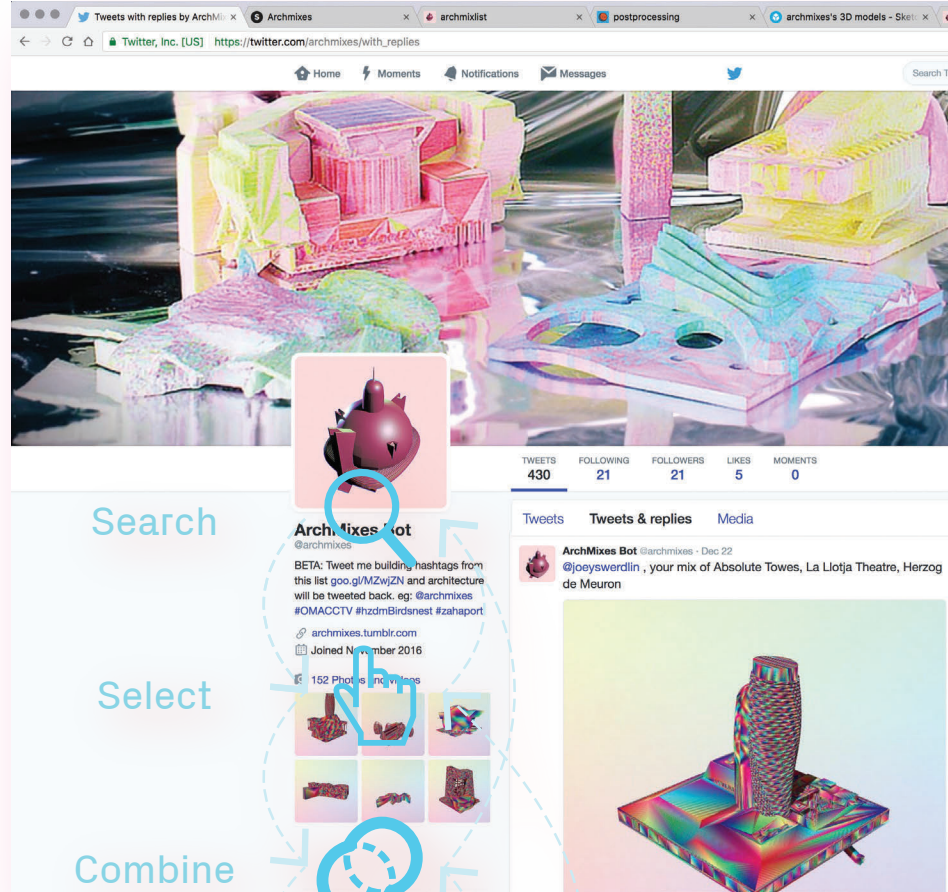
Tweets with replies by ArchMi
Archmixes
archmixlist
postprocessing
archmixes's 3D models - Sketc

Twitter, Inc. [US] https://twitter.com/archmixes/with_replies

Home Moments Notifications Messages Search T

TWEETS 430
FOLLOWING 21
FOLLOWERS 21
LIKES 5
MOMENTS 0

Search

ArchMixes Bot
@archmixes

BETA: Tweet me building hashtags from this list goo.gl/MZwjZN and architecture will be tweeted back. eg: @archmixes #OMACCTV #hzdmBirdsnest #zahaport

archmixes.tumblr.com
Joined N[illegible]mber 2016

Select

152 Photo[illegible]deos

Combine

Tweets Tweets & replies Media

ArchMixes Bot @archmixes · Dec 22
@joeyswerdlin , your mix of Absolute Towes, La Llotja Theatre, Herzog de Meuron